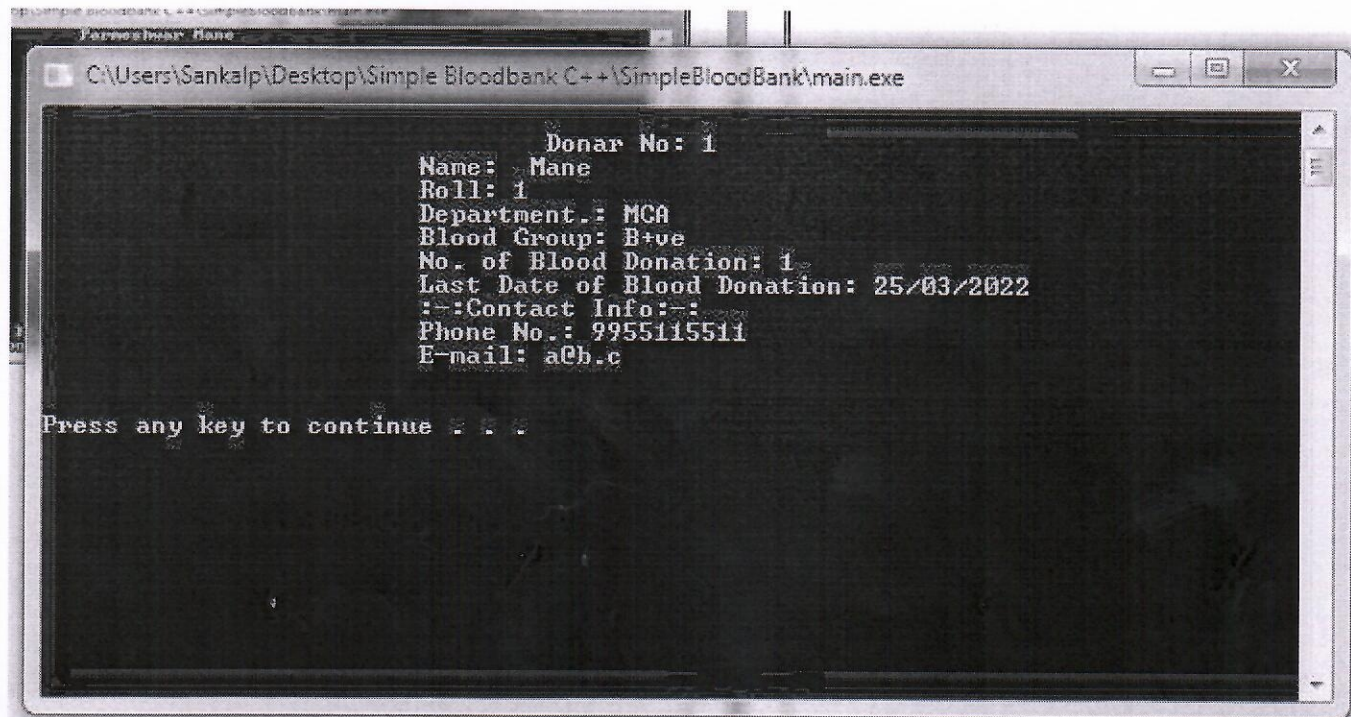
op\Simple Bloodbank C++\SimpleBloodBank\main.exe
Parmeshwar Mane

C:\Users\Sankalp\Desktop\Simple Bloodbank C++\SimpleBloodBank\main.exe

Donar No: 1
Name: Mane
Roll: 1
Department.: MCA
Blood Group: B+ve
No. of Blood Donation: 1
Last Date of Blood Donation: 25/03/2022
:-:Contact Info:-:
Phone No.: 9955115511
E-mail: a@b.c

Press any key to continue . . .